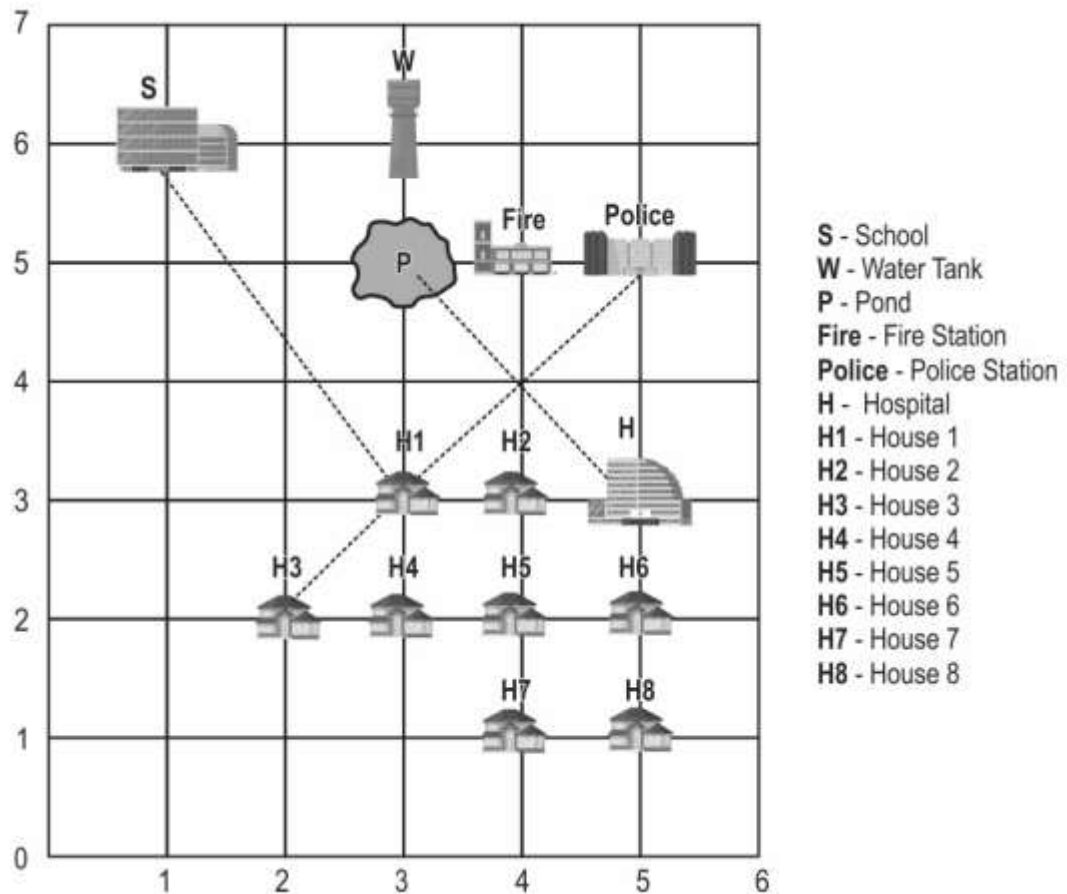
7
6
5
4
3
2
1
0
1
2
3
4
5
6

S
W
P
Fire
Police
H1
H2
H
H3
H4
H5
H6
H7
H8

**S** - School
**W** - Water Tank
**P** - Pond
**Fire** - Fire Station
**Police** - Police Station
**H** - Hospital
**H1** - House 1
**H2** - House 2
**H3** - House 3
**H4** - House 4
**H5** - House 5
**H6** - House 6
**H7** - House 7
**H8** - House 8